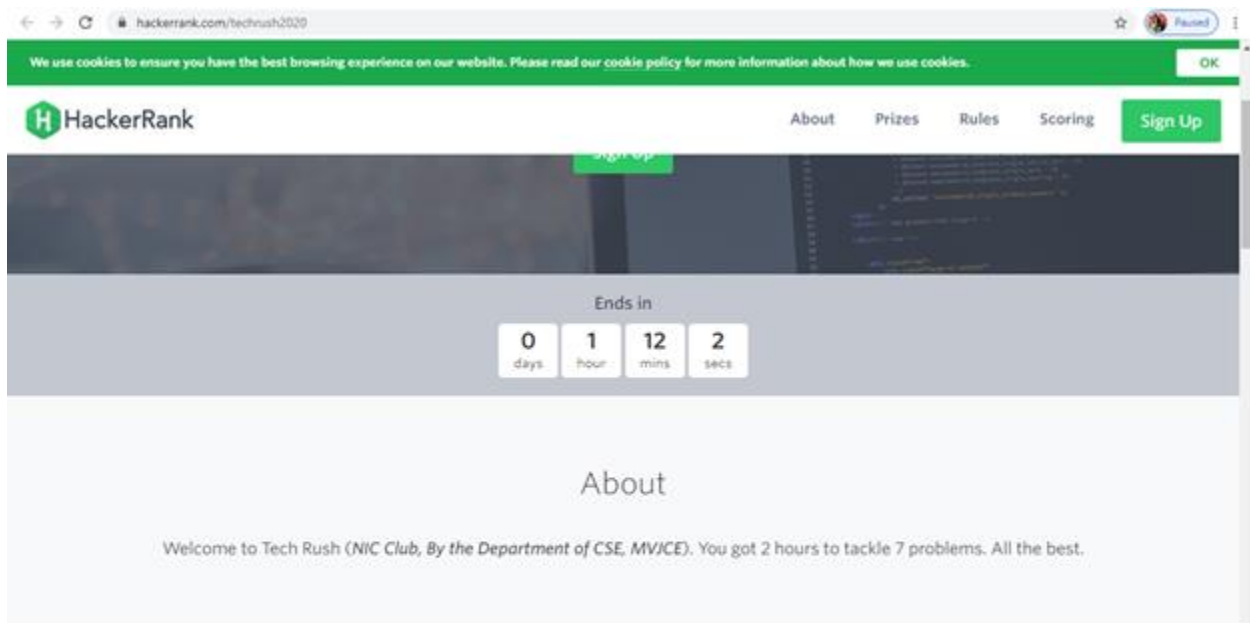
hackerrank.com/techrush2020

Paused

We use cookies to ensure you have the best browsing experience on our website. Please read our cookie policy for more information about how we use cookies.

OK

HackerRank

About Prizes Rules Scoring Sign Up

Sign Up

Ends in

0 days 1 hour 12 mins 2 secs

About

Welcome to Tech Rush (*NIC Club, By the Department of CSE, MVJCE*). You got 2 hours to tackle 7 problems. All the best.